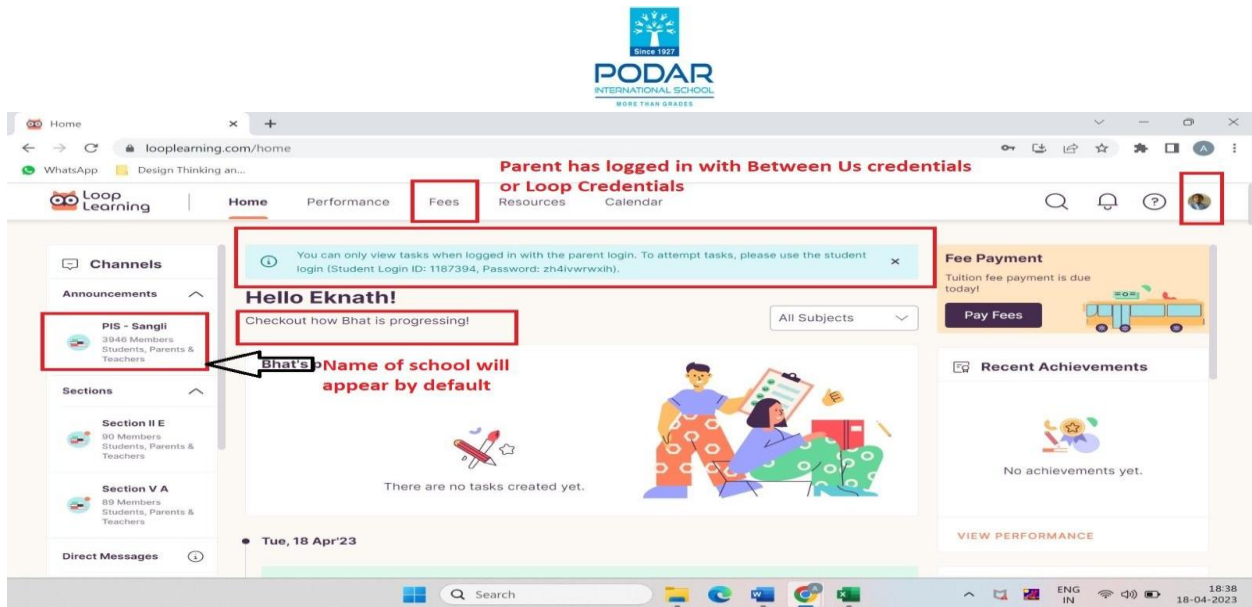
Since 1927
PODAR
INTERNATIONAL SCHOOL
MORE THAN GRADES

Home
looplearning.com/home
WhatsApp
Design Thinking an...

Parent has logged in with Between Us credentials or Loop Credentials

Loop Learning
Home
Performance
Fees
Resources
Calendar

You can only view tasks when logged in with the parent login. To attempt tasks, please use the student login (Student Login ID: 1187394, Password: zh4ivwrwxih).

Channels
Announcements
PIS - Sangli
3946 Members
Students, Parents & Teachers
Sections
Section II E
90 Members
Students, Parents & Teachers
Section V A
89 Members
Students, Parents & Teachers
Direct Messages

Hello Eknath!
Checkout how Bhat is progressing!
All Subjects
Bhat's
Name of school will appear by default
There are no tasks created yet.
Tue, 18 Apr'23

Fee Payment
Tuition fee payment is due today!
Pay Fees
Recent Achievements
No achievements yet.
VIEW PERFORMANCE

Search
ENG IN
18:38
18-04-2023